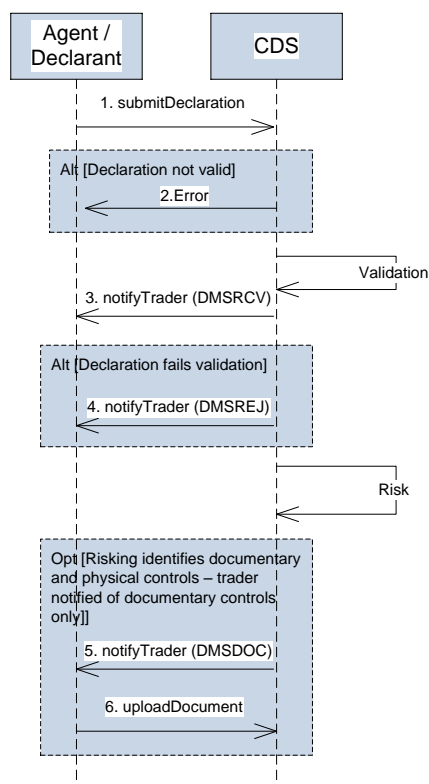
Agent / Declarant

CDS

1. submitDeclaration

Alt [Declaration not valid]

2.Error

Validation

3. notifyTrader (DMSRCV)

Alt [Declaration fails validation]

4. notifyTrader (DMSREJ)

Risk

Opt [Risking identifies documentary and physical controls – trader notified of documentary controls only]]

5. notifyTrader (DMSDOC)

6. uploadDocument